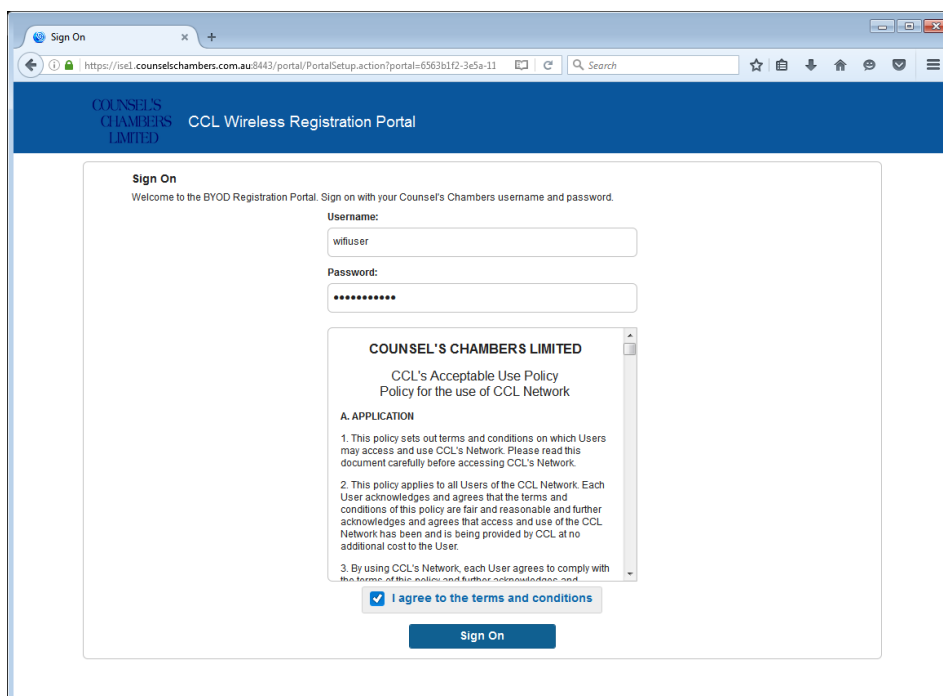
Sign On
https://ise1.counselschambers.com.au:8443/portal/PortalSetup.action?portal=6563b1f2-3e5a-11
Search

COUNSEL'S CHAMBERS LIMITED
CCL Wireless Registration Portal

Sign On
Welcome to the BYOD Registration Portal. Sign on with your Counsel's Chambers username and password.
Username:
wifiuser
Password:
•••••••••••

COUNSEL'S CHAMBERS LIMITED

CCL's Acceptable Use Policy
Policy for the use of CCL Network

A. APPLICATION

1. This policy sets out terms and conditions on which Users may access and use CCL's Network. Please read this document carefully before accessing CCL's Network.

2. This policy applies to all Users of the CCL Network. Each User acknowledges and agrees that the terms and conditions of this policy are fair and reasonable and further acknowledges and agrees that access and use of the CCL Network has been and is being provided by CCL at no additional cost to the User.

3. By using CCL's Network, each User agrees to comply with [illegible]

I agree to the terms and conditions

Sign On